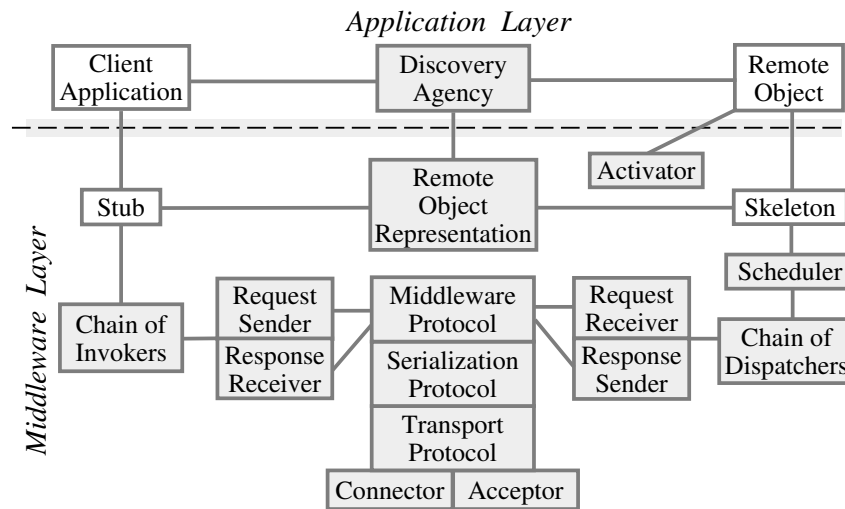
Application Layer

Client Application

Discovery Agency

Remote Object

Activator

Middleware Layer

Stub

Remote Object Representation

Skeleton

Scheduler

Chain of Invokers

Request Sender

Response Receiver

Middleware Protocol

Serialization Protocol

Transport Protocol

Request Receiver

Response Sender

Chain of Dispatchers

Connector

Acceptor